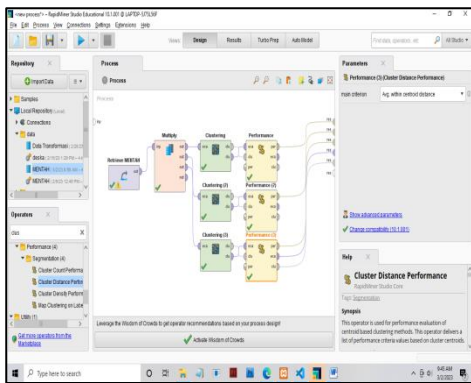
<new process*> – RapidMiner Studio Educational 10.1.001 @ LAPTOP-

File Edit Process View Connections Settings Extensions Help

Views Design Results Turbo Prep Auto Model

Find data, operators...etc All Studio

Repository

Import Data

Samples

Local Repository (Local)

Connections

data

Data Transformation

iBooks

MENTAH

MENTAH

Process

Process

Process

Retrieve MENTAH

Multiply

Clustering

Performance

Clustering (2)

Performance (2)

Clustering (3)

Performance (3)

Operators

clus

Performance (4)

Segmentation (4)

Cluster Count Performa

Cluster Distance Perfor

Cluster Density Perform

Map Clustering on Labe

Utils (1)

Get more operators from the Marketplace

Leverage the Wisdom of Crowds to get operator recommendations based on your process design!

Activate Wisdom of Crowds

Parameters

Performance (3) (Cluster Distance Performance)

main criterion Avg. within centroid distance

Show advanced parameters

Change compatibility (10.1.001)

Help

Cluster Distance Performance

RapidMiner Studio Core

Tags: Segmentation

Synopsis

This operator is used for performance evaluation of centroid based clustering methods. This operator delivers a list of performance criteria values based on cluster centroids.

Type here to search